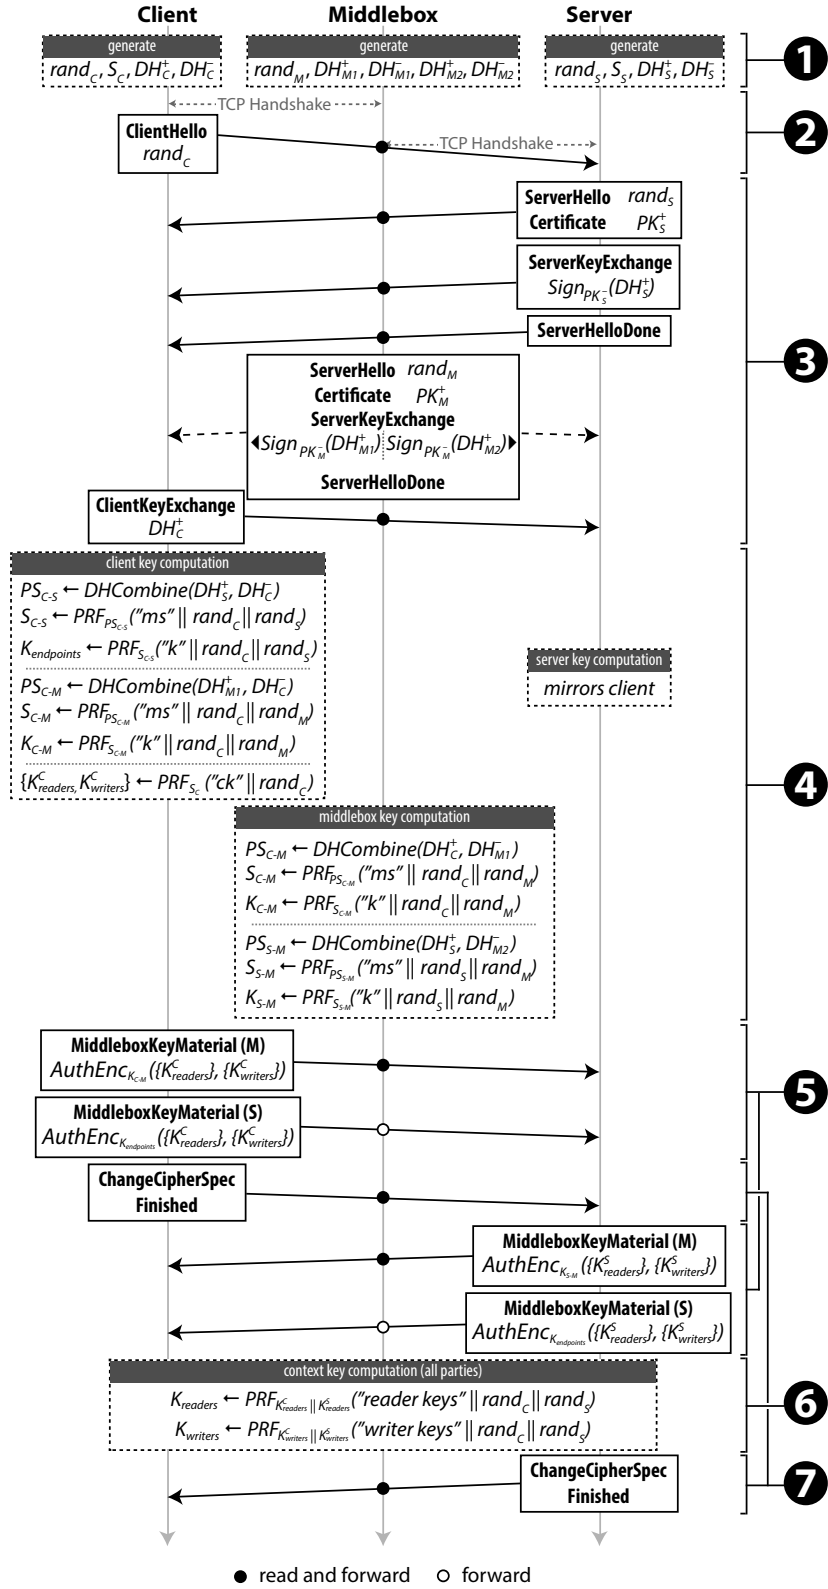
Client Middlebox Server

generate
$rand_C, S_C, DH_C^+, DH_C^-$

generate
$rand_M, DH_{M1}^+, DH_{M1}^-, DH_{M2}^+, DH_{M2}^-$

generate
$rand_S, S_S, DH_S^+, DH_S^-$

1

TCP Handshake

ClientHello
$rand_C$

TCP Handshake

2

ServerHello $rand_S$
Certificate $PK_S^+$

ServerKeyExchange
$Sign_{PK_S^-}(DH_S^+)$

ServerHelloDone

ServerHello $rand_M$
Certificate $PK_M^+$
ServerKeyExchange
$Sign_{PK_M^-}(DH_{M1}^+)$ $Sign_{PK_M^-}(DH_{M2}^+)$
ServerHelloDone

3

ClientKeyExchange
$DH_C^+$

client key computation
$PS_{C\text{-}S} \leftarrow DHCombine(DH_S^+, DH_C^-)$
$S_{C\text{-}S} \leftarrow PRF_{PS_{C\text{-}S}}(\text{"ms"} \| rand_C \| rand_S)$
$K_{endpoints} \leftarrow PRF_{S_{C\text{-}S}}(\text{"k"} \| rand_C \| rand_S)$
$PS_{C\text{-}M} \leftarrow DHCombine(DH_{M1}^+, DH_C^-)$
$S_{C\text{-}M} \leftarrow PRF_{PS_{C\text{-}M}}(\text{"ms"} \| rand_C \| rand_M)$
$K_{C\text{-}M} \leftarrow PRF_{S_{C\text{-}M}}(\text{"k"} \| rand_C \| rand_M)$
$\{K_{readers}^C, K_{writers}^C\} \leftarrow PRF_{S_C}(\text{"ck"} \| rand_C)$

server key computation
mirrors client

4

middlebox key computation
$PS_{C\text{-}M} \leftarrow DHCombine(DH_C^+, DH_{M1}^-)$
$S_{C\text{-}M} \leftarrow PRF_{PS_{C\text{-}M}}(\text{"ms"} \| rand_C \| rand_M)$
$K_{C\text{-}M} \leftarrow PRF_{S_{C\text{-}M}}(\text{"k"} \| rand_C \| rand_M)$
$PS_{S\text{-}M} \leftarrow DHCombine(DH_S^+, DH_{M2}^-)$
$S_{S\text{-}M} \leftarrow PRF_{PS_{S\text{-}M}}(\text{"ms"} \| rand_S \| rand_M)$
$K_{S\text{-}M} \leftarrow PRF_{S_{S\text{-}M}}(\text{"k"} \| rand_S \| rand_M)$

MiddleboxKeyMaterial (M)
$AuthEnc_{K_{C\text{-}M}}(\{K_{readers}^C\}, \{K_{writers}^C\})$

5

MiddleboxKeyMaterial (S)
$AuthEnc_{K_{endpoints}}(\{K_{readers}^C\}, \{K_{writers}^C\})$

ChangeCipherSpec
Finished

MiddleboxKeyMaterial (M)
$AuthEnc_{K_{S\text{-}M}}(\{K_{readers}^S\}, \{K_{writers}^S\})$

MiddleboxKeyMaterial (S)
$AuthEnc_{K_{endpoints}}(\{K_{readers}^S\}, \{K_{writers}^S\})$

context key computation (all parties)
$K_{readers} \leftarrow PRF_{K_{readers}^C \| K_{readers}^S}(\text{"reader keys"} \| rand_C \| rand_S)$
$K_{writers} \leftarrow PRF_{K_{writers}^C \| K_{writers}^S}(\text{"writer keys"} \| rand_C \| rand_S)$

6

ChangeCipherSpec
Finished

7

read and forward forward